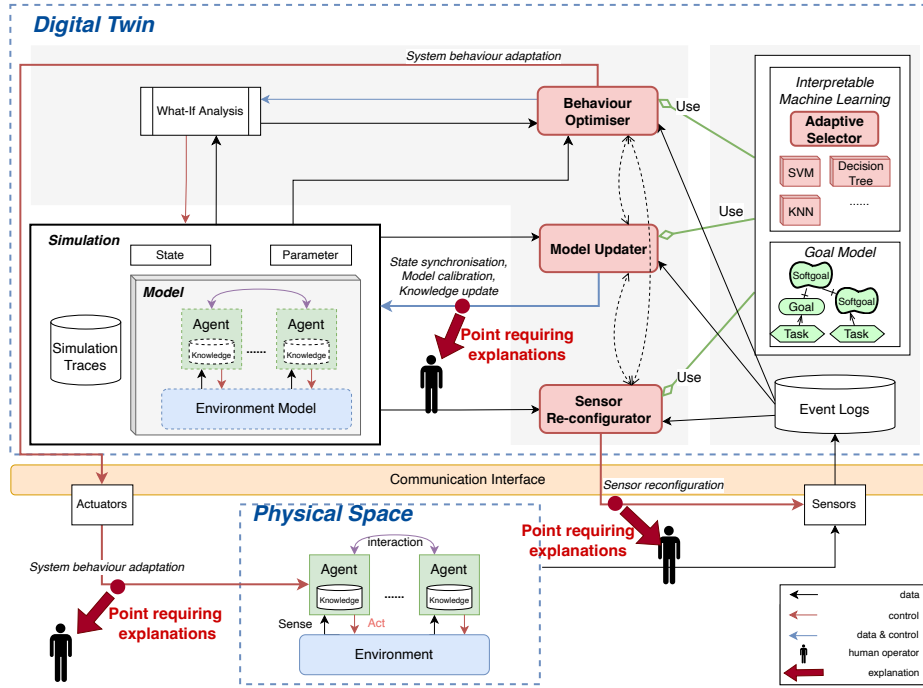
Digital Twin

System behaviour adaptation

What-If Analysis

Behaviour Optimiser

Use

Interpretable Machine Learning

Adaptive Selector

SVM

Decision Tree

KNN

......

Use

Simulation

State

Parameter

Model Updater

State synchronisation, Model calibration, Knowledge update

Goal Model

Softgoal

Goal

Softgoal

Task

Task

Model

Agent

Knowledge

......

Agent

Knowledge

Point requiring explanations

Simulation Traces

Environment Model

Use

Sensor Re-configurator

Event Logs

Communication Interface

Actuators

Sensor reconfiguration

Sensors

Physical Space

Point requiring explanations

interaction

System behaviour adaptation

Agent

Knowledge

......

Agent

Knowledge

Point requiring explanations

Sense

Act

Environment

data

control

data & control

human operator

explanation